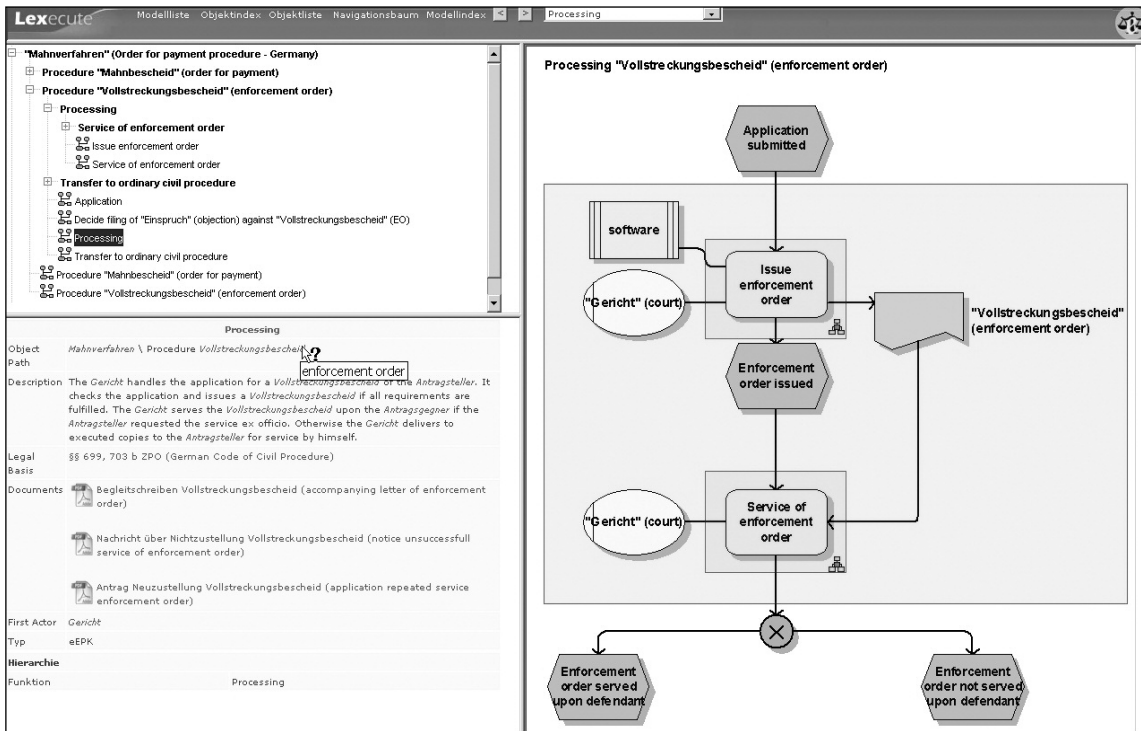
Lexecute Modellliste Objektindex Objektliste Navigationsbaum Modellindex Processing

"Mahnverfahren" (Order for payment procedure - Germany)
Procedure "Mahnbescheid" (order for payment)
Procedure "Vollstreckungsbescheid" (enforcement order)
Processing
Service of enforcement order
Issue enforcement order
Service of enforcement order
Transfer to ordinary civil procedure
Application
Decide filing of "Einspruch" (objection) against "Vollstreckungsbescheid" (EO)
Processing
Transfer to ordinary civil procedure
Procedure "Mahnbescheid" (order for payment)
Procedure "Vollstreckungsbescheid" (enforcement order)

Processing

| | |
|---|---|
| Object Path | Mahnverfahren \ Procedure Vollstreckungsbescheid |
| Description | The Gericht handles the application for a Vollstreckungsbescheid of the Antragsteller. It checks the application and issues a Vollstreckungsbescheid if all requirements are fulfilled. The Gericht serves the Vollstreckungsbescheid upon the Antragsgegner if the Antragsteller requested the service ex officio. Otherwise the Gericht delivers to executed copies to the Antragsteller for service by himself. |
| Legal Basis | §§ 699, 703 b ZPO (German Code of Civil Procedure) |
| Documents | Begleitschreiben Vollstreckungsbescheid (accompanying letter of enforcement order)<br>Nachricht über Nichtzustellung Vollstreckungsbescheid (notice unsuccessfull service of enforcement order)<br>Antrag Neuzustellung Vollstreckungsbescheid (application repeated service enforcement order) |
| First Actor | Gericht |
| Typ | eEPK |
| Hierarchie | |
| Funktion | Processing |

enforcement order

Processing "Vollstreckungsbescheid" (enforcement order)

Application submitted
software
Issue enforcement order
"Gericht" (court)
"Vollstreckungsbescheid" (enforcement order)
Enforcement order issued
"Gericht" (court)
Service of enforcement order
Enforcement order served upon defendant
Enforcement order not served upon defendant